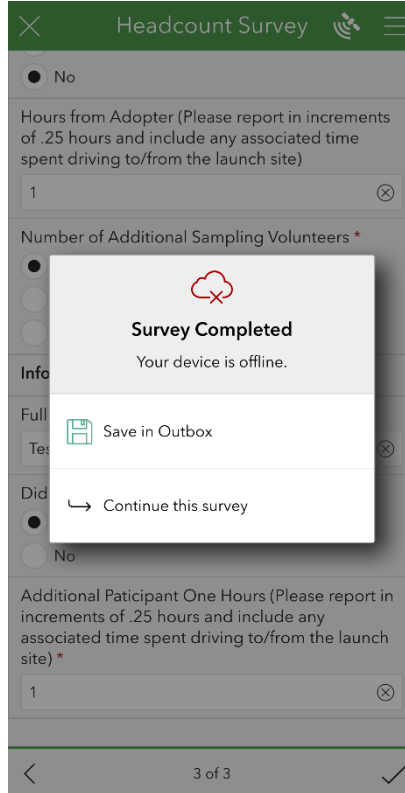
Headcount Survey

No

Hours from Adopter (Please report in increments of .25 hours and include any associated time spent driving to/from the launch site)

1

Number of Additional Sampling Volunteers *

Info

Full

Tes

Did

No

Survey Completed

Your device is offline.

Save in Outbox

Continue this survey

Additional Paticipant One Hours (Please report in increments of .25 hours and include any associated time spent driving to/from the launch site) *

1

3 of 3